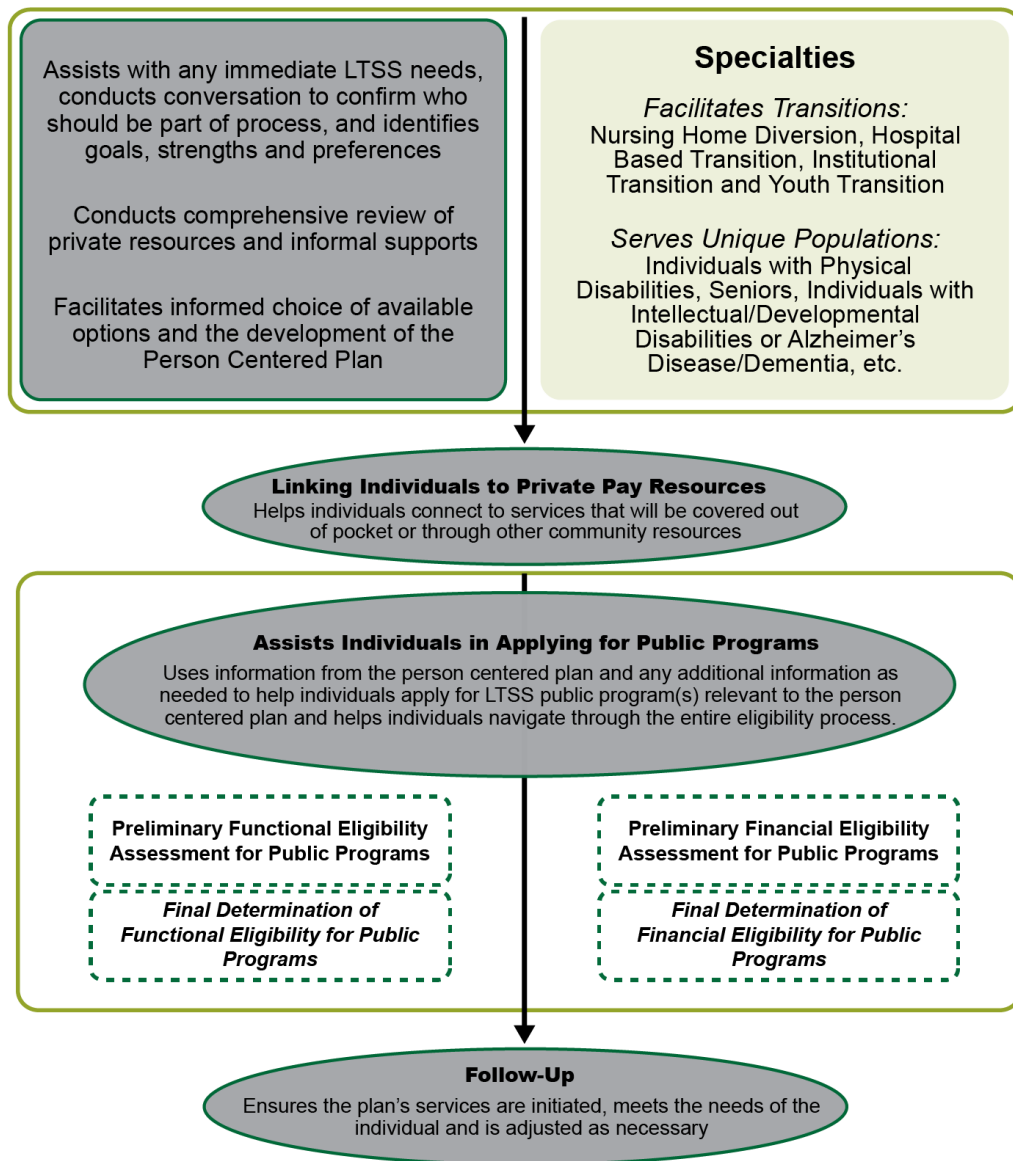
Assists with any immediate LTSS needs, conducts conversation to confirm who should be part of process, and identifies goals, strengths and preferences

Conducts comprehensive review of private resources and informal supports

Facilitates informed choice of available options and the development of the Person Centered Plan

Specialties

Facilitates Transitions:
Nursing Home Diversion, Hospital Based Transition, Institutional Transition and Youth Transition

Serves Unique Populations:
Individuals with Physical Disabilities, Seniors, Individuals with Intellectual/Developmental Disabilities or Alzheimer's Disease/Dementia, etc.

Linking Individuals to Private Pay Resources
Helps individuals connect to services that will be covered out of pocket or through other community resources

Assists Individuals in Applying for Public Programs
Uses information from the person centered plan and any additional information as needed to help individuals apply for LTSS public program(s) relevant to the person centered plan and helps individuals navigate through the entire eligibility process.

Preliminary Functional Eligibility Assessment for Public Programs

Final Determination of Functional Eligibility for Public Programs

Preliminary Financial Eligibility Assessment for Public Programs

Final Determination of Financial Eligibility for Public Programs

Follow-Up
Ensures the plan's services are initiated, meets the needs of the individual and is adjusted as necessary